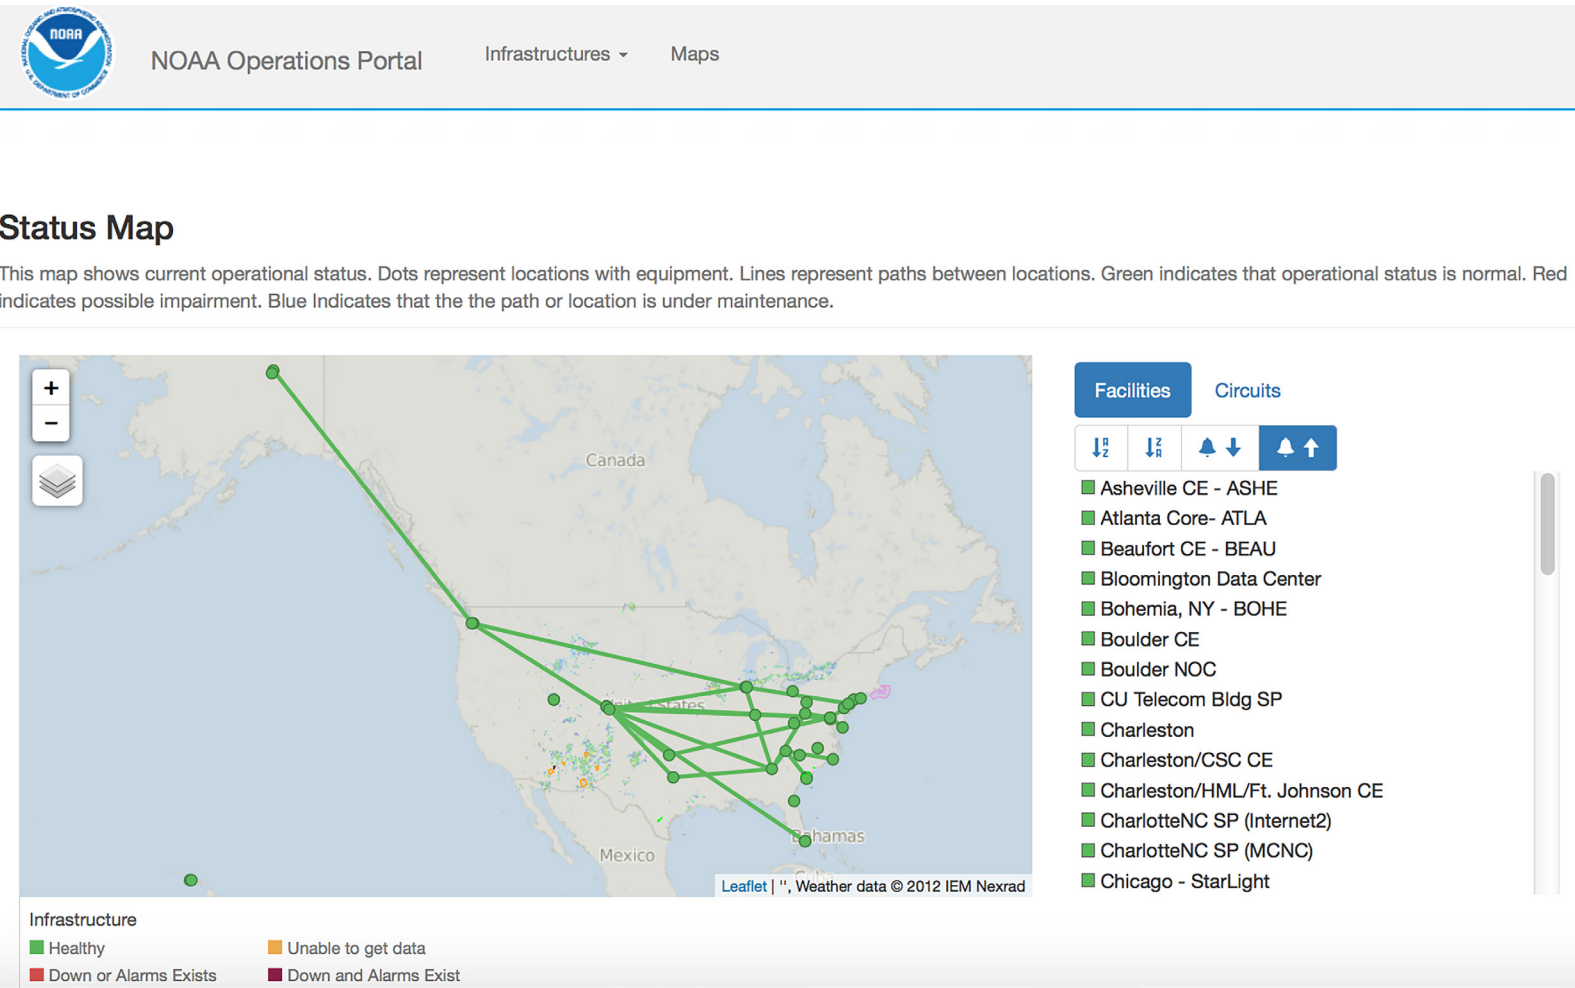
NOAA

NOAA Operations Portal

Infrastructures

Maps

Status Map

This map shows current operational status. Dots represent locations with equipment. Lines represent paths between locations. Green indicates that operational status is normal. Red indicates possible impairment. Blue Indicates that the the path or location is under maintenance.

+
−

Canada

United States

Mexico

Bahamas

Leaflet | '', Weather data © 2012 IEM Nexrad

Facilities

Circuits

Asheville CE - ASHE
Atlanta Core- ATLA
Beaufort CE - BEAU
Bloomington Data Center
Bohemia, NY - BOHE
Boulder CE
Boulder NOC
CU Telecom Bldg SP
Charleston
Charleston/CSC CE
Charleston/HML/Ft. Johnson CE
CharlotteNC SP (Internet2)
CharlotteNC SP (MCNC)
Chicago - StarLight

Infrastructure
Healthy
Unable to get data
Down or Alarms Exists
Down and Alarms Exist